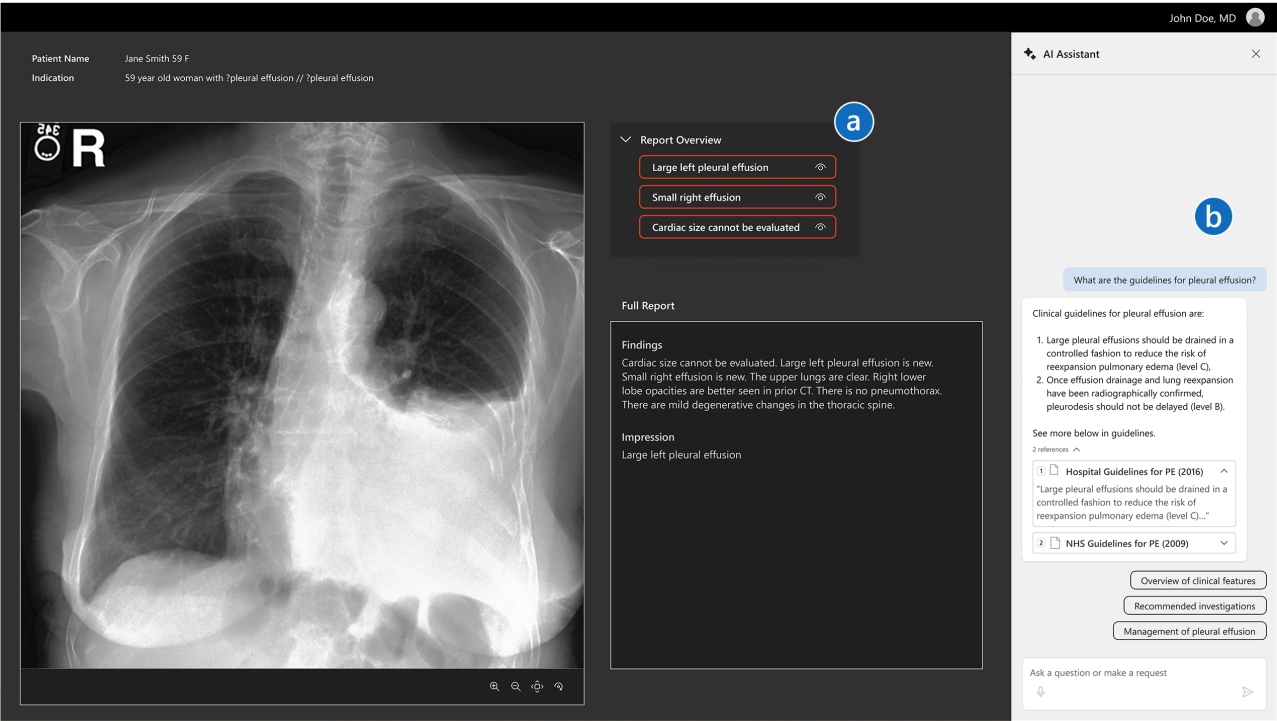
John Doe, MD

Patient Name Jane Smith 59 F
Indication 59 year old woman with ?pleural effusion // ?pleural effusion

R

a

Report Overview
Large left pleural effusion
Small right effusion
Cardiac size cannot be evaluated

Full Report

Findings
Cardiac size cannot be evaluated. Large left pleural effusion is new. Small right effusion is new. The upper lungs are clear. Right lower lobe opacities are better seen in prior CT. There is no pneumothorax. There are mild degenerative changes in the thoracic spine.

Impression
Large left pleural effusion

AI Assistant

b

What are the guidelines for pleural effusion?

Clinical guidelines for pleural effusion are:

1. Large pleural effusions should be drained in a controlled fashion to reduce the risk of reexpansion pulmonary edema (level C),
2. Once effusion drainage and lung reexpansion have been radiographically confirmed, pleurodesis should not be delayed (level B).

See more below in guidelines.

2 references

1 Hospital Guidelines for PE (2016)
"Large pleural effusions should be drained in a controlled fashion to reduce the risk of reexpansion pulmonary edema (level C)..."

2 NHS Guidelines for PE (2009)

Overview of clinical features
Recommended investigations
Management of pleural effusion

Ask a question or make a request